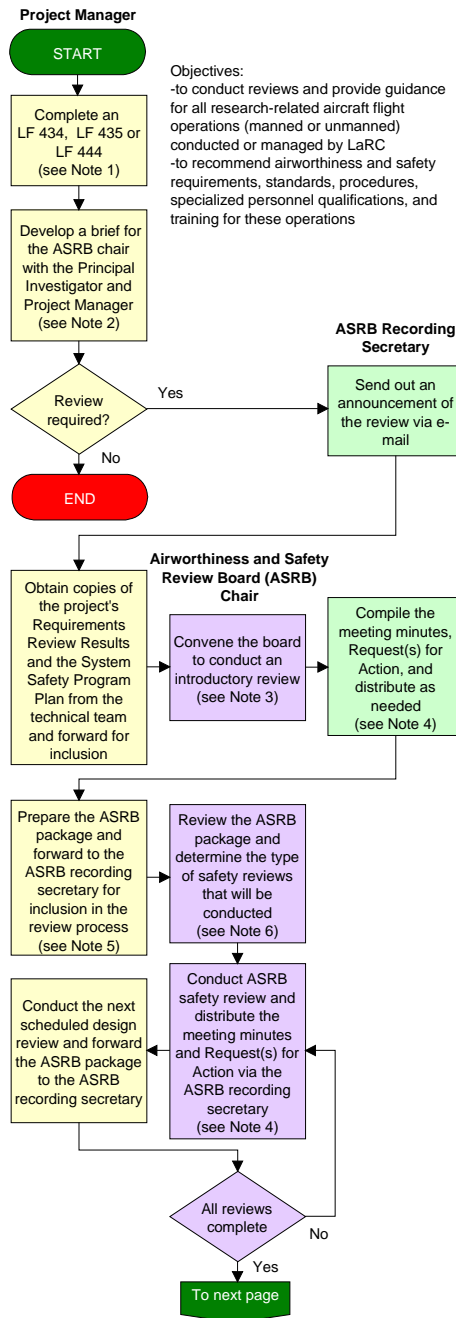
Project Manager

START

Objectives:
-to conduct reviews and provide guidance for all research-related aircraft flight operations (manned or unmanned) conducted or managed by LaRC
-to recommend airworthiness and safety requirements, standards, procedures, specialized personnel qualifications, and training for these operations

Complete an LF 434, LF 435 or LF 444 (see Note 1)

Develop a brief for the ASRB chair with the Principal Investigator and Project Manager (see Note 2)

ASRB Recording Secretary

Review required?

Yes

No

Send out an announcement of the review via e-mail

END

Airworthiness and Safety Review Board (ASRB) Chair

Obtain copies of the project's Requirements Review Results and the System Safety Program Plan from the technical team and forward for inclusion

Convene the board to conduct an introductory review (see Note 3)

Compile the meeting minutes, Request(s) for Action, and distribute as needed (see Note 4)

Prepare the ASRB package and forward to the ASRB recording secretary for inclusion in the review process (see Note 5)

Review the ASRB package and determine the type of safety reviews that will be conducted (see Note 6)

Conduct the next scheduled design review and forward the ASRB package to the ASRB recording secretary

Conduct ASRB safety review and distribute the meeting minutes and Request(s) for Action via the ASRB recording secretary (see Note 4)

All reviews complete

No

Yes

To next page